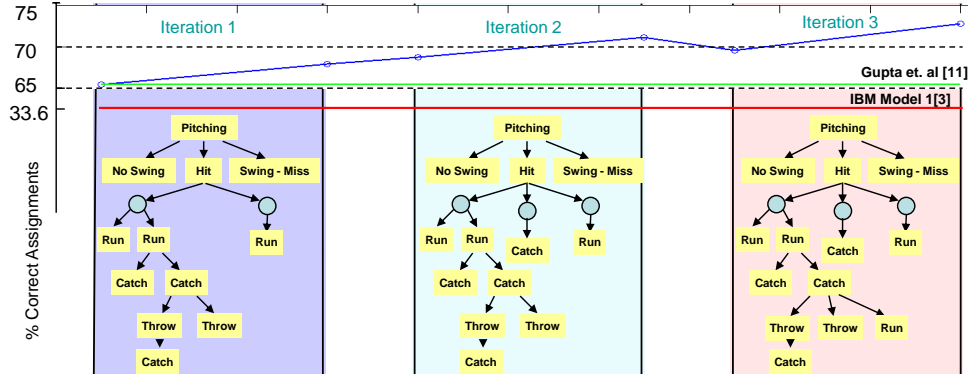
75
70
65
33.6
% Correct Assignments

Iteration 1
Iteration 2
Iteration 3

Gupta et. al [11]
IBM Model 1[3]

Pitching
No Swing
Hit
Swing - Miss
Run
Run
Run
Catch
Catch
Throw
Throw
Catch

Pitching
No Swing
Hit
Swing - Miss
Run
Run
Catch
Run
Catch
Catch
Throw
Throw
Catch

Pitching
No Swing
Hit
Swing - Miss
Run
Run
Catch
Run
Catch
Catch
Throw
Throw
Run
Catch